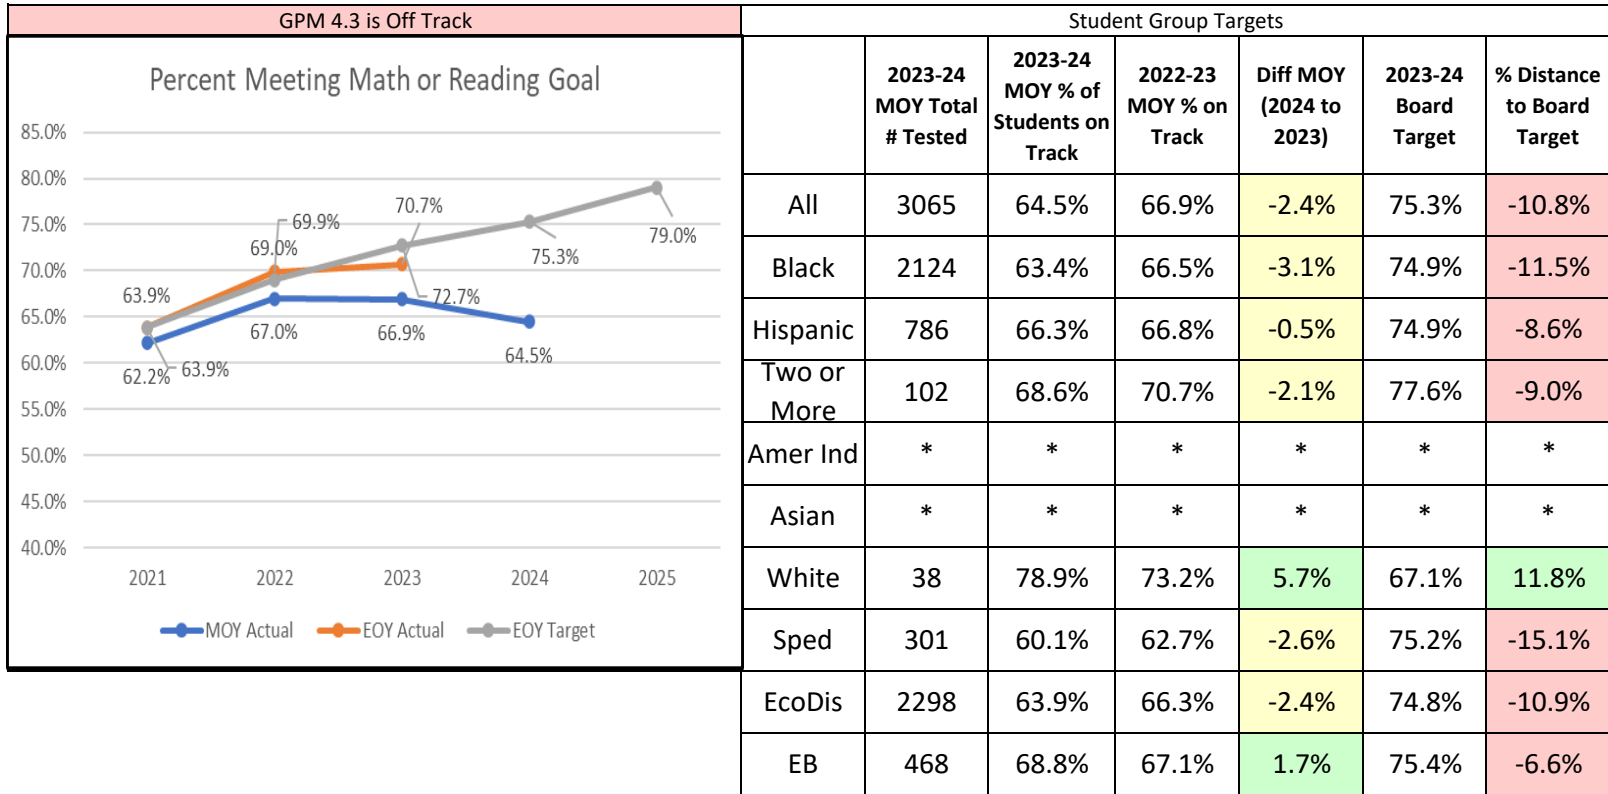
GPM 4.3 is Off Track

Percent Meeting Math or Reading Goal

85.0%
80.0%
75.0%
70.0%
65.0%
60.0%
55.0%
50.0%
45.0%
40.0%

2021 2022 2023 2024 2025

63.9%
62.2%
63.9%
69.0%
69.9%
67.0%
70.7%
72.7%
66.9%
75.3%
64.5%
79.0%

MOY Actual EOY Actual EOY Target

Student Group Targets

| | 2023-24 MOY Total # Tested | 2023-24 MOY % of Students on Track | 2022-23 MOY % on Track | Diff MOY (2024 to 2023) | 2023-24 Board Target | % Distance to Board Target |
|---|---|---|---|---|---|---|
| All | 3065 | 64.5% | 66.9% | -2.4% | 75.3% | -10.8% |
| Black | 2124 | 63.4% | 66.5% | -3.1% | 74.9% | -11.5% |
| Hispanic | 786 | 66.3% | 66.8% | -0.5% | 74.9% | -8.6% |
| Two or More | 102 | 68.6% | 70.7% | -2.1% | 77.6% | -9.0% |
| Amer Ind | * | * | * | * | * | * |
| Asian | * | * | * | * | * | * |
| White | 38 | 78.9% | 73.2% | 5.7% | 67.1% | 11.8% |
| Sped | 301 | 60.1% | 62.7% | -2.6% | 75.2% | -15.1% |
| EcoDis | 2298 | 63.9% | 66.3% | -2.4% | 74.8% | -10.9% |
| EB | 468 | 68.8% | 67.1% | 1.7% | 75.4% | -6.6% |